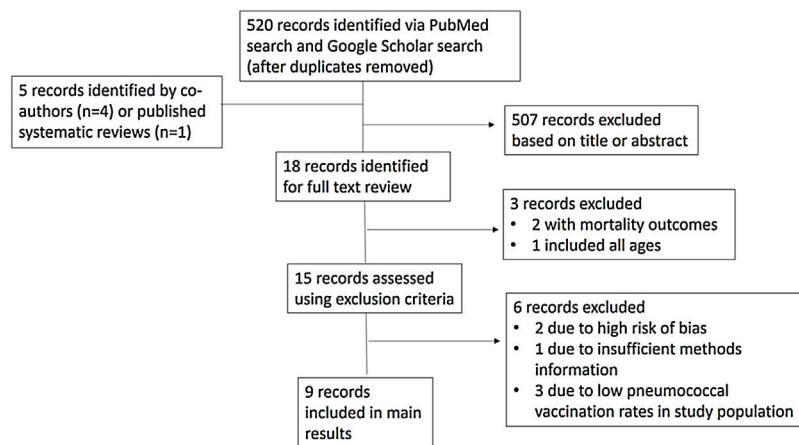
520 records identified via PubMed search and Google Scholar search (after duplicates removed)

5 records identified by co-authors (n=4) or published systematic reviews (n=1)

507 records excluded based on title or abstract

18 records identified for full text review

3 records excluded
• 2 with mortality outcomes
• 1 included all ages

15 records assessed using exclusion criteria

6 records excluded
• 2 due to high risk of bias
• 1 due to insufficient methods information
• 3 due to low pneumococcal vaccination rates in study population

9 records included in main results